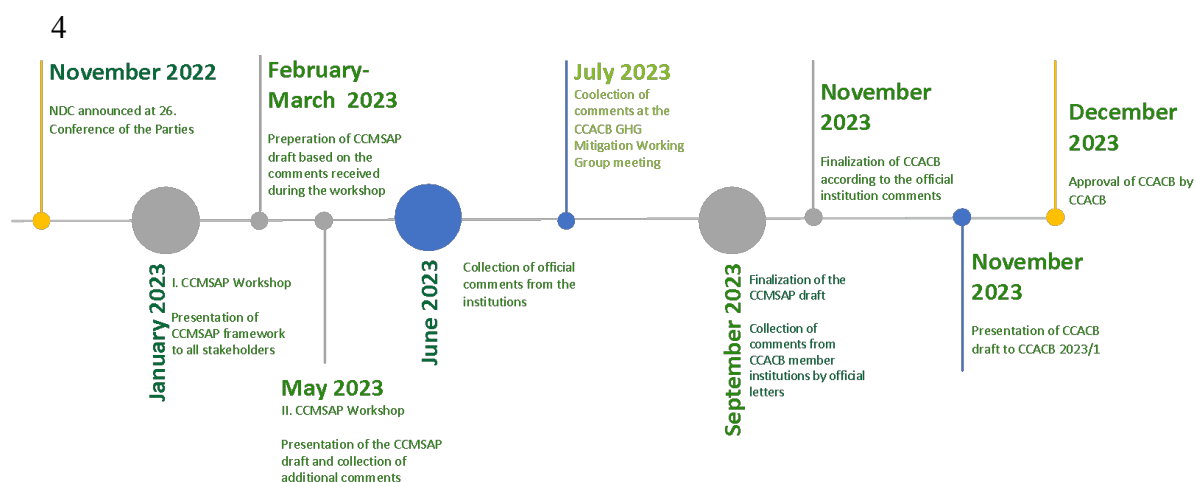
4

November 2022

NDC announced at 26. Conference of the Parties

January 2023

I. CCMSAP Workshop

Presentation of CCMSAP framework to all stakeholders

February-March 2023

Preperation of CCMSAP draft based on the comments received during the workshop

May 2023

II. CCMSAP Workshop

Presentation of the CCMSAP draft and collection of additional comments

June 2023

Collection of official comments from the institutions

July 2023

Coolection of comments at the CCACB GHG Mitigation Working Group meeting

September 2023

Finalization of the CCMSAP draft

Collection of comments from CCACB member institutions by official letters

November 2023

Finalization of CCACB according to the official institution comments

November 2023

Presentation of CCACB draft to CCACB 2023/1

December 2023

Approval of CCACB by CCACB